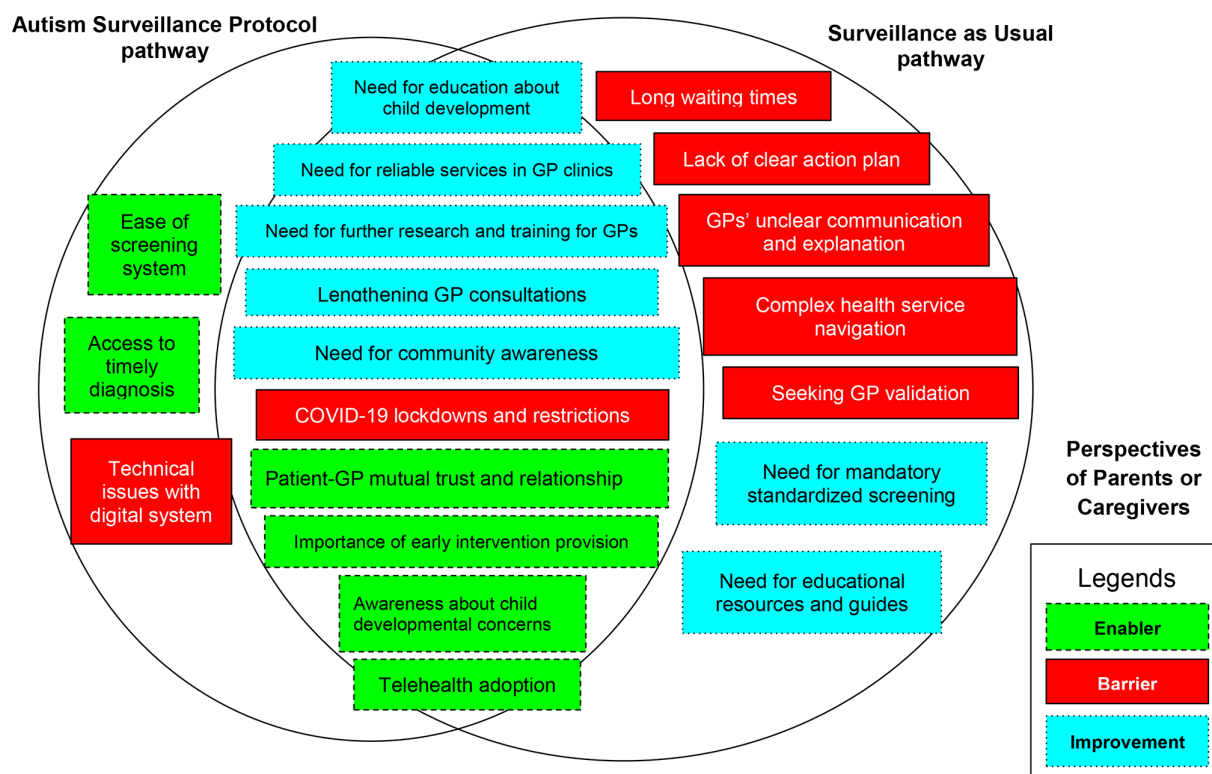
Autism Surveillance Protocol pathway

Surveillance as Usual pathway

Need for education about child development

Long waiting times

Need for reliable services in GP clinics

Lack of clear action plan

Ease of screening system

Need for further research and training for GPs

GPs' unclear communication and explanation

Lengthening GP consultations

Complex health service navigation

Access to timely diagnosis

Need for community awareness

Seeking GP validation

COVID-19 lockdowns and restrictions

Technical issues with digital system

Patient-GP mutual trust and relationship

Need for mandatory standardized screening

Perspectives of Parents or Caregivers

Importance of early intervention provision

Awareness about child developmental concerns

Need for educational resources and guides

Telehealth adoption

Legends

Enabler

Barrier

Improvement